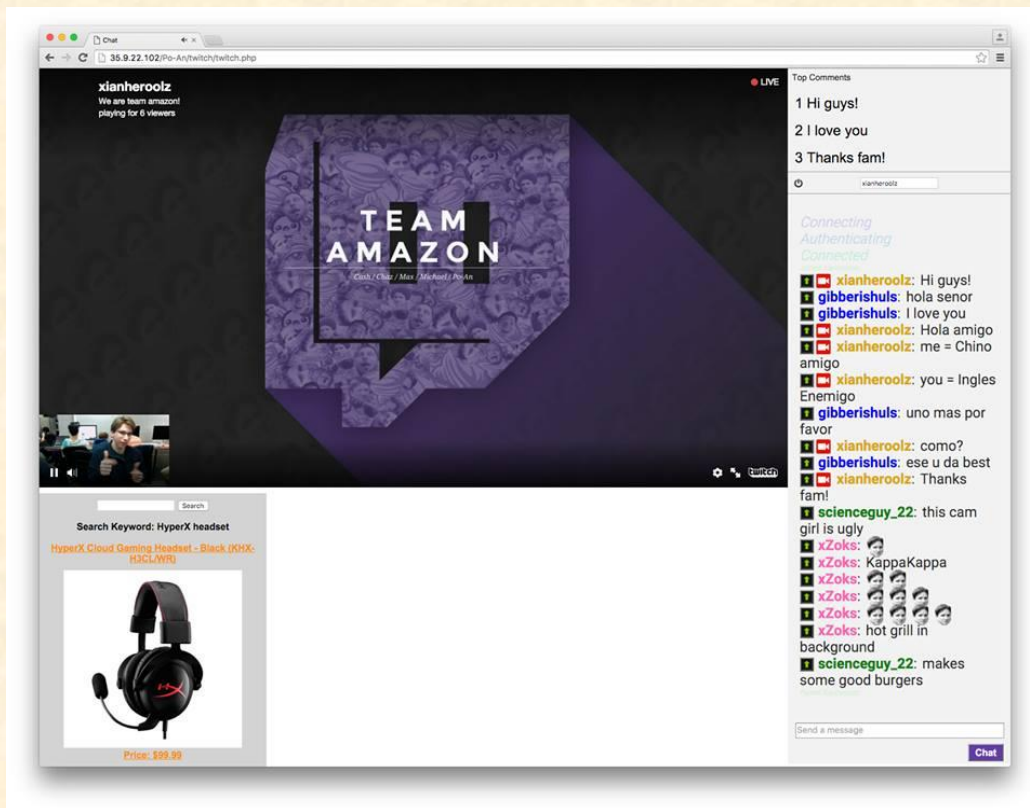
Chat

35.9.22.102/Po-An/twitch/twitch.php

xianheroolz
We are team amazon!
playing for 6 viewers

LIVE

TEAM AMAZON
Cash / Chaz / Max / Michael / Po-An

twitch

Top Comments
1 Hi guys!
2 I love you
3 Thanks fam!

xianheroolz

Connecting
Authenticating
Connected

xianheroolz: Hi guys!
gibberishuls: hola senor
gibberishuls: I love you
xianheroolz: Hola amigo
xianheroolz: me = Chino amigo
xianheroolz: you = Ingles Enemigo
gibberishuls: uno mas por favor
xianheroolz: como?
gibberishuls: ese u da best
xianheroolz: Thanks fam!
scienceguy_22: this cam girl is ugly
xZoks:
xZoks: KappaKappa
xZoks:
xZoks:
xZoks:
xZoks: hot grill in background
scienceguy_22: makes some good burgers

Send a message
Chat

Search

Search Keyword: HyperX headset

HyperX Cloud Gaming Headset - Black (KHX-H3CL/WR)

Price: $99.99